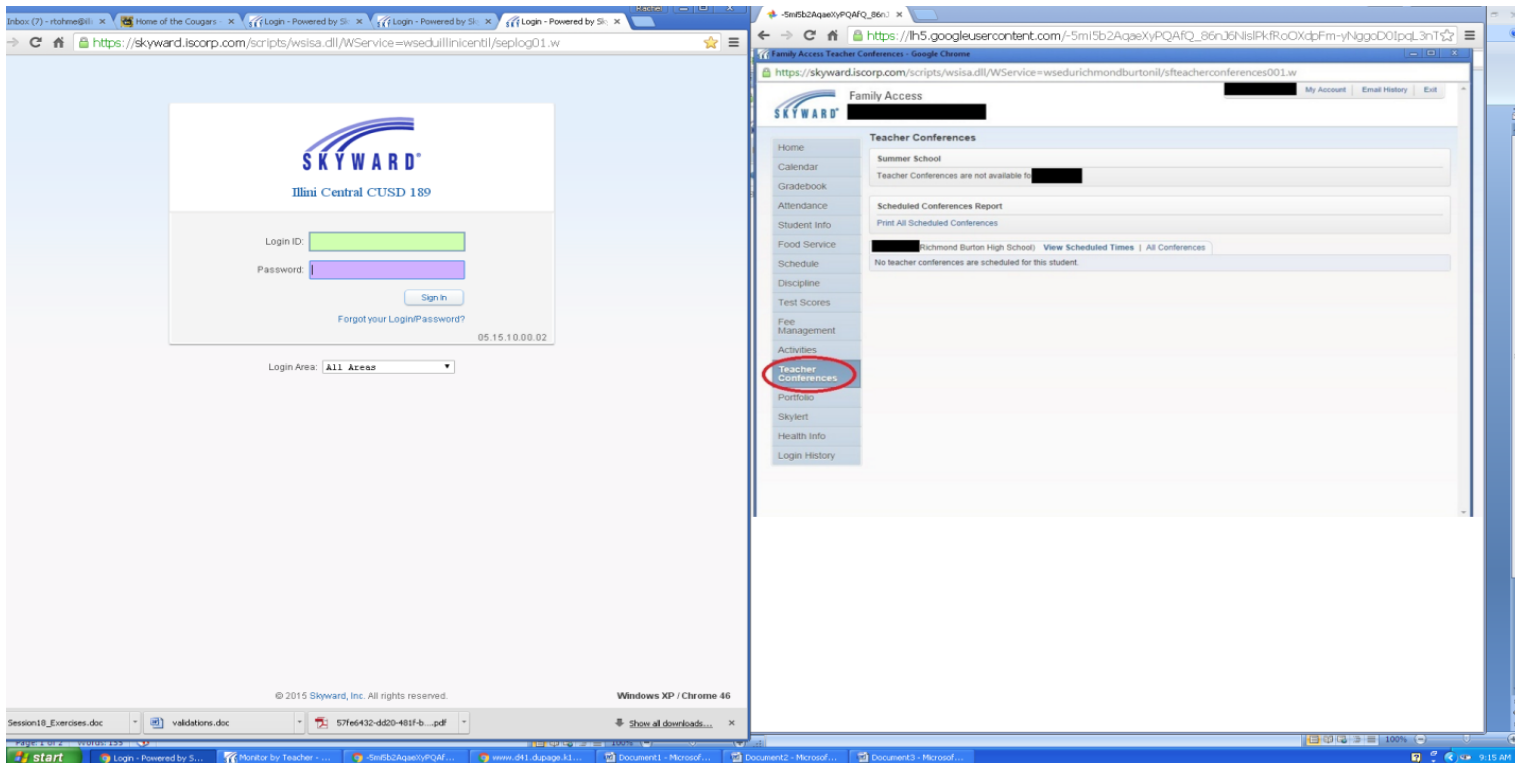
Inbox (7) - rtohme@ill × | Home of the Cougars × | Login - Powered by Sk × | Login - Powered by Sk × | Login - Powered by Sk ×

https://skyward.iscorp.com/scripts/wsisa.dll/WService=wseduillinicentil/seplog01.w

SKYWARD®

Illini Central CUSD 189

Login ID:

Password:

Sign In

Forgot your Login/Password?

05.15.10.00.02

Login Area: All Areas

© 2015 Skyward, Inc. All rights reserved.

Windows XP / Chrome 46

Session18_Exercises.doc | validations.doc | 57fe6432-dd20-481f-b....pdf | Show all downloads... ×

-5mi5b2AqaeXyPQAfQ_86nJ ×

https://lh5.googleusercontent.com/-5mi5b2AqaeXyPQAfQ_86nJ6NislPkfRoOXdpFm-yNggoD0IpqL3nT

Family Access Teacher Conferences - Google Chrome

https://skyward.iscorp.com/scripts/wsisa.dll/WService=wsedurichmondburtonil/sfteacherconferences001.w

SKYWARD®

Family Access

My Account | Email History | Exit

Home
Calendar
Gradebook
Attendance
Student Info
Food Service
Schedule
Discipline
Test Scores
Fee Management
Activities
Teacher Conferences
Portfolio
Skylert
Health Info
Login History

Teacher Conferences

Summer School

Teacher Conferences are not available fo

Scheduled Conferences Report

Print All Scheduled Conferences

Richmond Burton High School) View Scheduled Times | All Conferences

No teacher conferences are scheduled for this student.

start | Login - Powered by S... | Monitor by Teacher - ... | -5mi5b2AqaeXyPQAf... | www.d41.dupage.k1... | Document1 - Microsof... | Document2 - Microsof... | Document3 - Microsof... | 9:15 AM